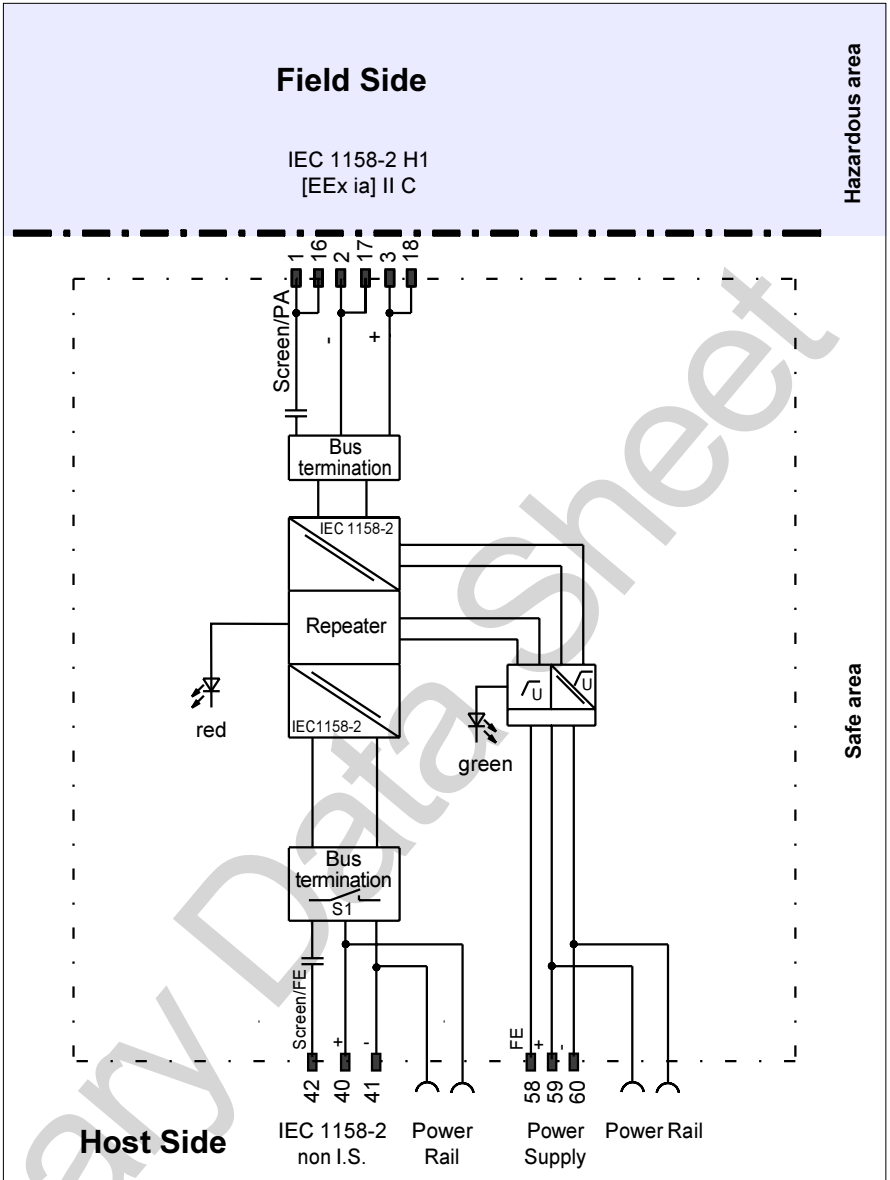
Field Side

IEC 1158-2 H1
[EEx ia] II C

Hazardous area

1 16 2 17 3 18

Screen/PA

-

+

Bus termination

IEC 1158-2

Repeater

IEC1158-2

red

green

Bus termination
S1

Screen/FE

+ -

FE + -

42 40 41

58 59 60

Safe area

Host Side

IEC 1158-2 non I.S.

Power Rail

Power Supply

Power Rail